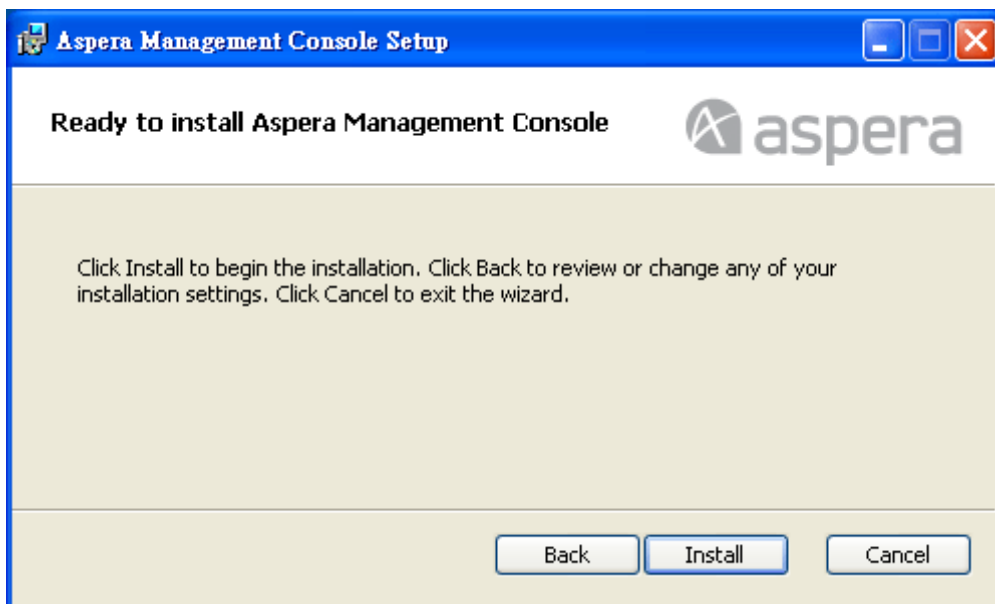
Aspera Management Console Setup

Ready to install Aspera Management Console

aspera

Click Install to begin the installation. Click Back to review or change any of your installation settings. Click Cancel to exit the wizard.

Back

Install

Cancel